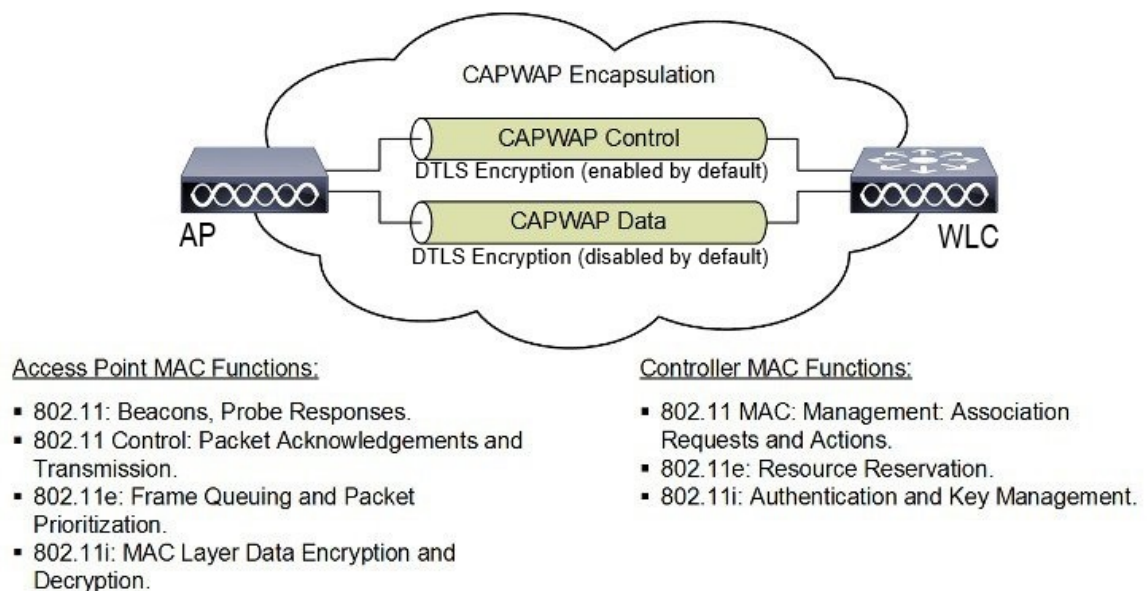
CAPWAP Encapsulation

CAPWAP Control
DTLS Encryption (enabled by default)

CAPWAP Data
DTLS Encryption (disabled by default)

AP

WLC

Access Point MAC Functions:

- 802.11: Beacons, Probe Responses.
- 802.11 Control: Packet Acknowledgements and Transmission.
- 802.11e: Frame Queuing and Packet Prioritization.
- 802.11i: MAC Layer Data Encryption and Decryption.

Controller MAC Functions:

- 802.11 MAC: Management: Association Requests and Actions.
- 802.11e: Resource Reservation.
- 802.11i: Authentication and Key Management.